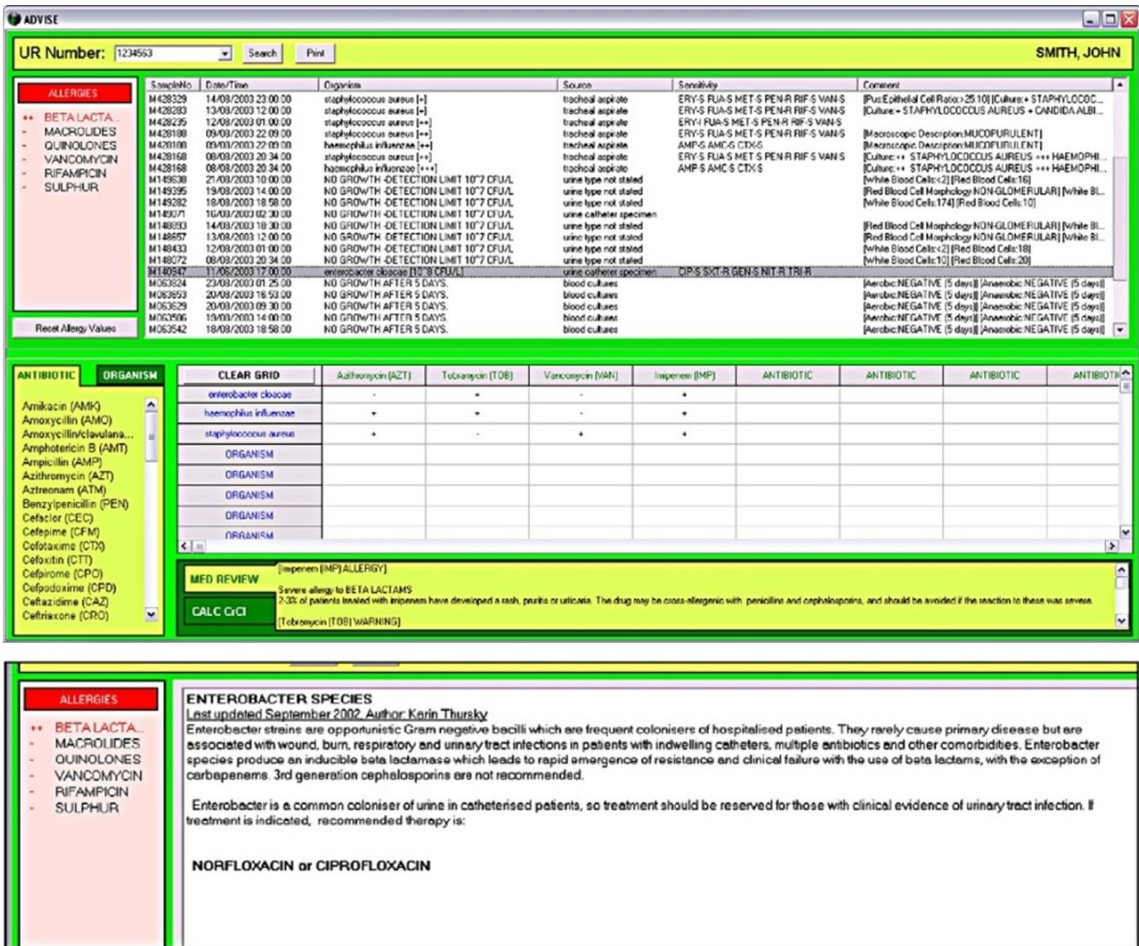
ADVISE

UR Number: 1234563 Search Print SMITH, JOHN

ALLERGIES

** BETA LACTA...
- MACROLIDES
- QUINOLONES
- VANCOMYCIN
- RIFAMPICIN
- SULPHUR

Reset Allergy Values

| SampleNo | Date/Time | Organism | Source | Sensitivity | Comment |
|---|---|---|---|---|---|
| M428329 | 14/08/2003 23:00:00 | staphylococcus aureus [+] | tracheal aspirate | ERY-S FUA-S MET-S PEN-R RIF-S VAN-S | [Pus:Epithelial Cell Ratio:>25:10] [Culture:+ STAPHYLOCOC... |
| M428283 | 13/08/2003 12:00:00 | staphylococcus aureus [+] | tracheal aspirate | ERY-S FUA-S MET-S PEN-R RIF-S VAN-S | [Culture:+ STAPHYLOCOCCUS AUREUS + CANDIDA ALBI... |
| M428235 | 12/08/2003 01:00:00 | staphylococcus aureus [++] | tracheal aspirate | ERY-I FUA-S MET-S PEN-R RIF-S VAN-S | |
| M428188 | 09/08/2003 22:09:00 | staphylococcus aureus [++] | tracheal aspirate | ERY-S FUA-S MET-S PEN-R RIF-S VAN-S | [Macroscopic Description:MUCOPURULENT] |
| M428100 | 09/08/2003 22:09:00 | haemophilus influenzae [++] | tracheal aspirate | AMP-S AMC-S CTX-S | [Macroscopic Description:MUCOPURULENT] |
| M428168 | 08/08/2003 20:34:00 | staphylococcus aureus [++] | tracheal aspirate | ERY-S FUA-S MET-S PEN-R RIF-S VAN-S | [Culture:++ STAPHYLOCOCCUS AUREUS +++ HAEMOPHI... |
| M428168 | 08/08/2003 20:34:00 | haemophilus influenzae [+++] | tracheal aspirate | AMP-S AMC-S CTX-S | [Culture:++ STAPHYLOCOCCUS AUREUS +++ HAEMOPHI... |
| M149638 | 21/08/2003 10:00:00 | NO GROWTH -DETECTION LIMIT 10^7 CFU/L | urine type not stated | | [White Blood Cells:<2] [Red Blood Cells:16] |
| M149395 | 19/08/2003 14:00:00 | NO GROWTH -DETECTION LIMIT 10^7 CFU/L | urine type not stated | | [Red Blood Cell Morphology:NON-GLOMERULAR] [White Bl... |
| M149282 | 18/08/2003 18:58:00 | NO GROWTH -DETECTION LIMIT 10^7 CFU/L | urine type not stated | | [White Blood Cells:174] [Red Blood Cells:10] |
| M149071 | 16/08/2003 02:30:00 | NO GROWTH -DETECTION LIMIT 10^7 CFU/L | urine catheter specimen | | |
| M148893 | 14/08/2003 18:30:00 | NO GROWTH -DETECTION LIMIT 10^7 CFU/L | urine type not stated | | [Red Blood Cell Morphology:NON-GLOMERULAR] [White Bl... |
| M148657 | 13/08/2003 12:00:00 | NO GROWTH -DETECTION LIMIT 10^7 CFU/L | urine type not stated | | [Red Blood Cell Morphology:NON-GLOMERULAR] [White Bl... |
| M148433 | 12/08/2003 01:00:00 | NO GROWTH -DETECTION LIMIT 10^7 CFU/L | urine type not stated | | [White Blood Cells:<2] [Red Blood Cells:18] |
| M148072 | 08/08/2003 20:34:00 | NO GROWTH -DETECTION LIMIT 10^7 CFU/L | urine type not stated | | [White Blood Cells:10] [Red Blood Cells:20] |
| M140947 | 11/06/2003 17:00:00 | enterobacter cloacae [10^8 CFU/L] | urine catheter specimen | CIP-S SXT-R GEN-S NIT-R TRI-R | |
| M063824 | 23/08/2003 01:25:00 | NO GROWTH AFTER 5 DAYS. | blood cultures | | [Aerobic:NEGATIVE (5 days)] [Anaerobic:NEGATIVE (5 days)] |
| M063653 | 20/08/2003 16:53:00 | NO GROWTH AFTER 5 DAYS. | blood cultures | | [Aerobic:NEGATIVE (5 days)] [Anaerobic:NEGATIVE (5 days)] |
| M063629 | 20/08/2003 09:30:00 | NO GROWTH AFTER 5 DAYS. | blood cultures | | [Aerobic:NEGATIVE (5 days)] [Anaerobic:NEGATIVE (5 days)] |
| M063506 | 19/08/2003 14:00:00 | NO GROWTH AFTER 5 DAYS. | blood cultures | | [Aerobic:NEGATIVE (5 days)] [Anaerobic:NEGATIVE (5 days)] |
| M063542 | 18/08/2003 18:58:00 | NO GROWTH AFTER 5 DAYS. | blood cultures | | [Aerobic:NEGATIVE (5 days)] [Anaerobic:NEGATIVE (5 days)] |

ANTIBIOTIC ORGANISM

Amikacin (AMK)
Amoxycillin (AMO)
Amoxycillin/clavulana...
Amphotericin B (AMT)
Ampicillin (AMP)
Azithromycin (AZT)
Aztreonam (ATM)
Benzylpenicillin (PEN)
Cefaclor (CEC)
Cefepime (CFM)
Cefotaxime (CTX)
Cefoxitin (CTT)
Cefpirome (CPO)
Cefpodoxime (CPD)
Ceftazidime (CAZ)
Ceftriaxone (CRO)

| CLEAR GRID | Azithromycin (AZT) | Tobramycin (TOB) | Vancomycin (VAN) | Imipenem (IMP) | ANTIBIOTIC | ANTIBIOTIC | ANTIBIOTIC | ANTIBIOTI |
|---|---|---|---|---|---|---|---|---|
| enterobacter cloacae | - | + | - | + | | | | |
| haemophilus influenzae | + | + | - | + | | | | |
| staphylococcus aureus | + | - | + | + | | | | |
| ORGANISM | | | | | | | | |
| ORGANISM | | | | | | | | |
| ORGANISM | | | | | | | | |
| ORGANISM | | | | | | | | |
| ORGANISM | | | | | | | | |

MED REVIEW

CALC CrCl

[Imipenem (IMP) ALLERGY]

Severe allergy to BETA LACTAMS
2-3% of patients treated with imipenem have developed a rash, pruritis or urticaria. The drug may be cross-allergenic with penicilline and cephalosporins, and should be avoided if the reaction to these was severe.

[Tobramycin (TOB) WARNING]

ALLERGIES

** BETA LACTA...
- MACROLIDES
- QUINOLONES
- VANCOMYCIN
- RIFAMPICIN
- SULPHUR

ENTEROBACTER SPECIES
Last updated September 2002, Author: Karin Thursky
Enterobacter strains are opportunistic Gram negative bacilli which are frequent colonisers of hospitalised patients. They rarely cause primary disease but are associated with wound, burn, respiratory and urinary tract infections in patients with indwelling catheters, multiple antibiotics and other comorbidities. Enterobacter species produce an inducible beta lactamase which leads to rapid emergence of resistance and clinical failure with the use of beta lactams, with the exception of carbapenems. 3rd generation cephalosporins are not recommended.

Enterobacter is a common coloniser of urine in catheterised patients, so treatment should be reserved for those with clinical evidence of urinary tract infection. If treatment is indicated, recommended therapy is:

NORFLOXACIN or CIPROFLOXACIN